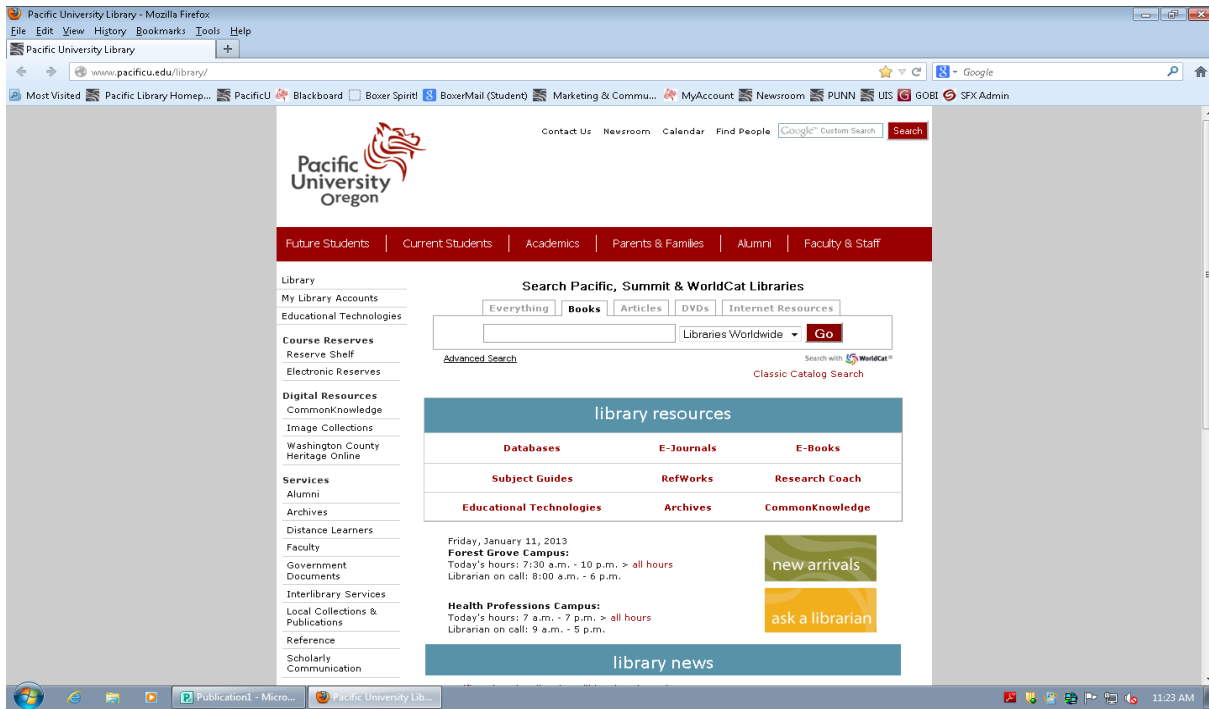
Pacific University Library - Mozilla Firefox
File Edit View History Bookmarks Tools Help
Pacific University Library
www.pacificu.edu/library/
Google
Most Visited Pacific Library Homep... PacificU Blackboard Boxer Spirit! BoxerMail (Student) Marketing & Commu... MyAccount Newsroom PUNN UIS GOBI SFX Admin

Contact Us Newsroom Calendar Find People Google Custom Search Search

Pacific University Oregon

Future Students | Current Students | Academics | Parents & Families | Alumni | Faculty & Staff

Library
My Library Accounts
Educational Technologies

Course Reserves
Reserve Shelf
Electronic Reserves

Digital Resources
CommonKnowledge
Image Collections
Washington County Heritage Online

Services
Alumni
Archives
Distance Learners
Faculty
Government Documents
Interlibrary Services
Local Collections & Publications
Reference
Scholarly Communication

Search Pacific, Summit & WorldCat Libraries
Everything Books Articles DVDs Internet Resources
Libraries Worldwide Go
Advanced Search
Search with WorldCat
Classic Catalog Search

library resources

| Databases | E-Journals | E-Books |
|---|---|---|
| Subject Guides | RefWorks | Research Coach |
| Educational Technologies | Archives | CommonKnowledge |

Friday, January 11, 2013
Forest Grove Campus:
Today's hours: 7:30 a.m. - 10 p.m. > all hours
Librarian on call: 8:00 a.m. - 6 p.m.

Health Professions Campus:
Today's hours: 7 a.m. - 7 p.m. > all hours
Librarian on call: 9 a.m. - 5 p.m.

new arrivals
ask a librarian

library news

Publication1 - Micro... Pacific University Lib...
11:23 AM